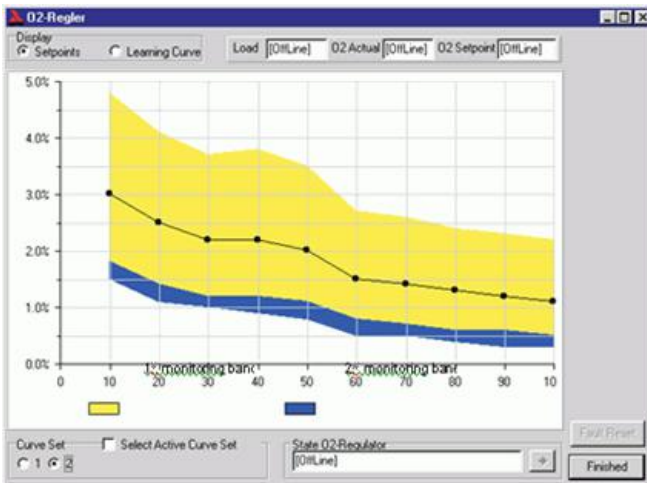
O2-Regler

Display
Setpoints
Learning Curve

Load [OffLine]
O2 Actual [OffLine]
O2 Setpoint [OffLine]

5.0%
4.0%
3.0%
2.0%
1.0%
0.0%

0
10
20
30
40
50
60
70
80
90
10

1. monitoring band
2. monitoring band

Curve Set
1
2
Select Active Curve Set

State O2-Regulator
[OffLine]

Fault Reset
Finished